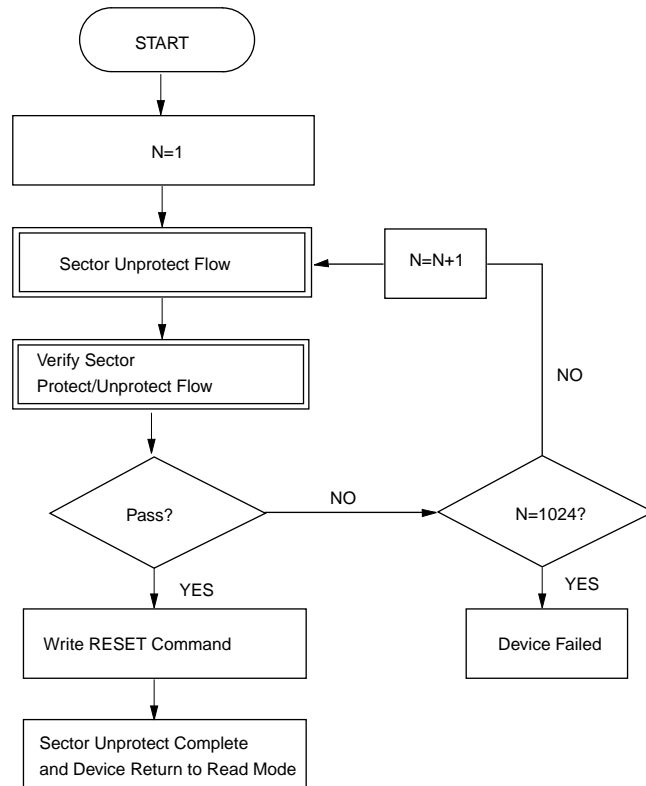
START

N=1

Sector Unprotect Flow

N=N+1

Verify Sector Protect/Unprotect Flow

NO

Pass?

NO

N=1024?

YES

YES

Write RESET Command

Device Failed

Sector Unprotect Complete and Device Return to Read Mode